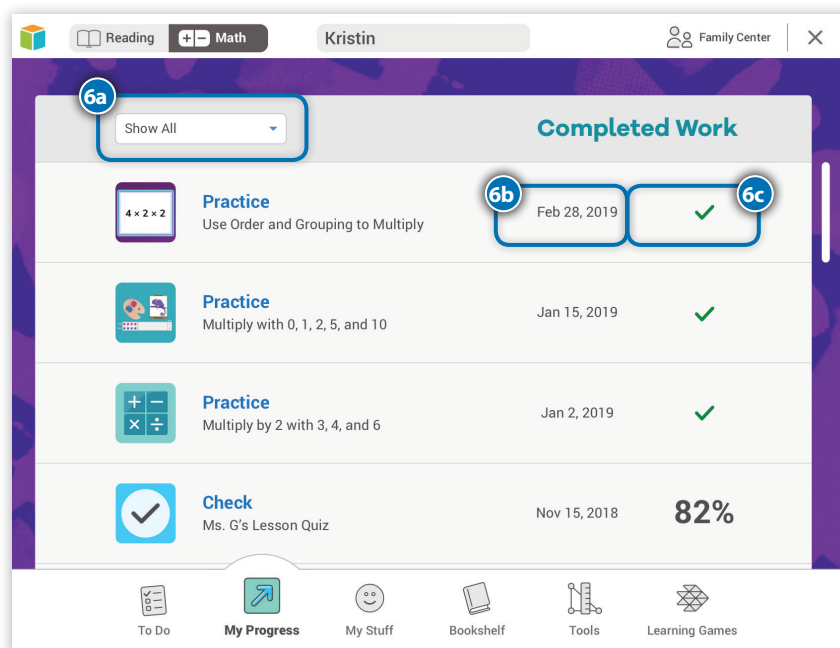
Reading Math Kristin Family Center ✕

6a
Show All

Completed Work

$4 \times 2 \times 2$
Practice
Use Order and Grouping to Multiply
6b
Feb 28, 2019
6c
✓

Practice
Multiply with 0, 1, 2, 5, and 10
Jan 15, 2019
✓

+ −
× ÷
Practice
Multiply by 2 with 3, 4, and 6
Jan 2, 2019
✓

Check
Ms. G's Lesson Quiz
Nov 15, 2018
82%

To Do
My Progress
My Stuff
Bookshelf
Tools
Learning Games